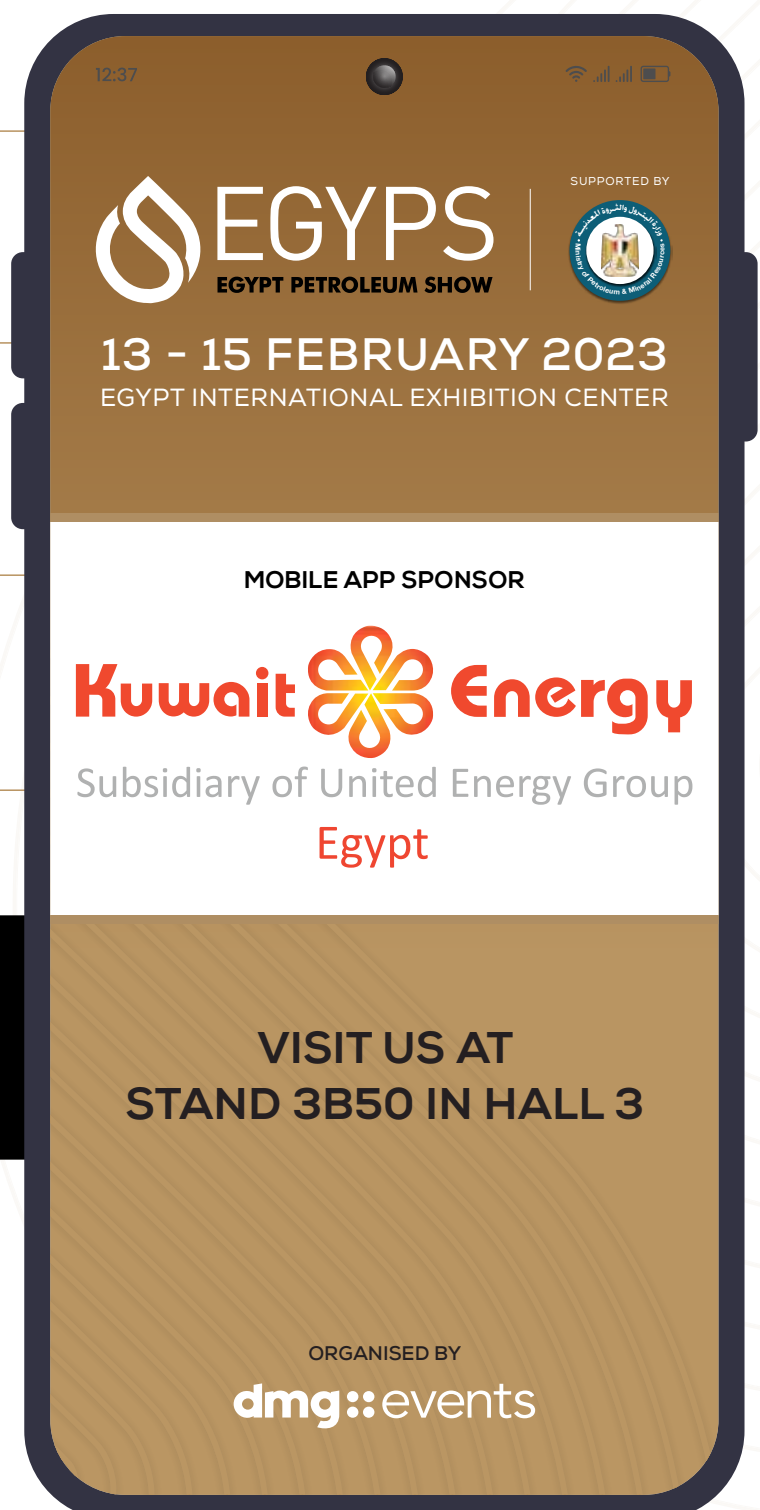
12:37

EGYPS
EGYPT PETROLEUM SHOW

SUPPORTED BY

وزارة البترول والثروة المعدنية
Ministry of Petroleum & Mineral Resources

13 - 15 FEBRUARY 2023
EGYPT INTERNATIONAL EXHIBITION CENTER

MOBILE APP SPONSOR

Kuwait Energy
Subsidiary of United Energy Group
Egypt

VISIT US AT
STAND 3B50 IN HALL 3

ORGANISED BY
dmg::events